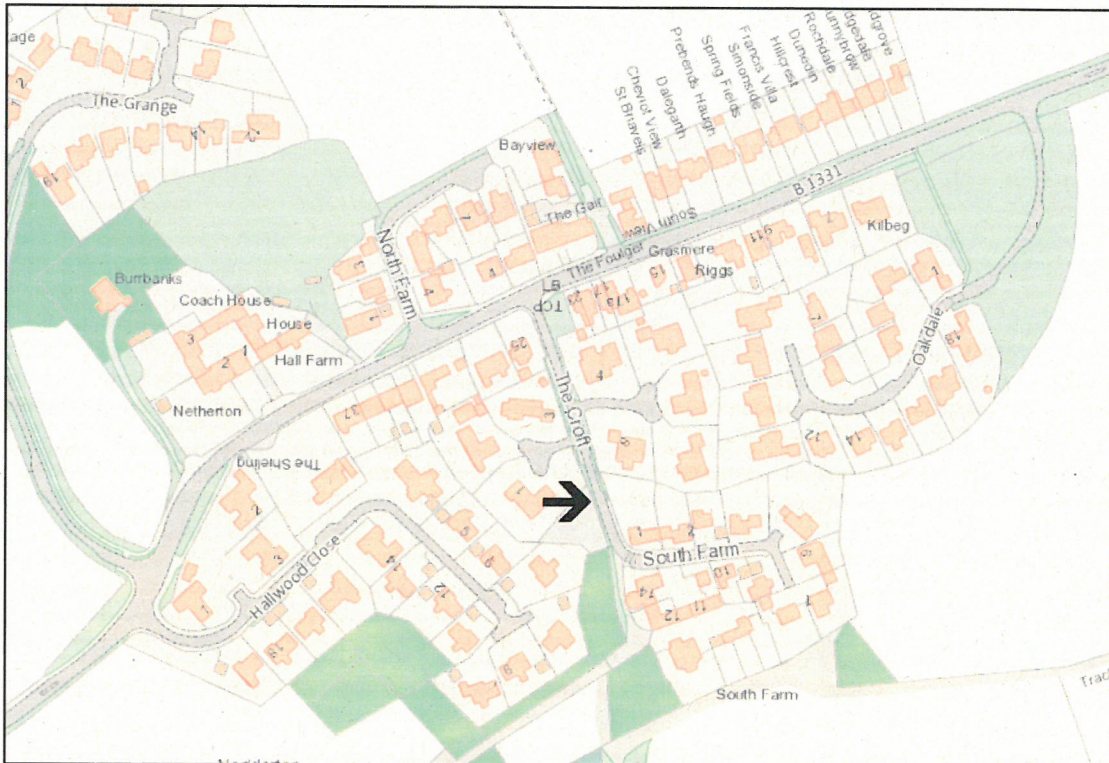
age
The Grange
Bayview
St Briavels
Cheviot View
Dalegarth
Prebends Haugh
Spring Fields
Simonside
Francis Villa
Hillcrest
Dunedin
Rochdale
B 1331
The Gait
South View
The Fouger
Grasmere
Riggs
Kilbeg
North Farm
Burnbanks
Coach House
House
Hall Farm
Netherton
Top
The Croft
Oakdale
The Shieling
Hallwood Close
South Farm
South Farm
Trac